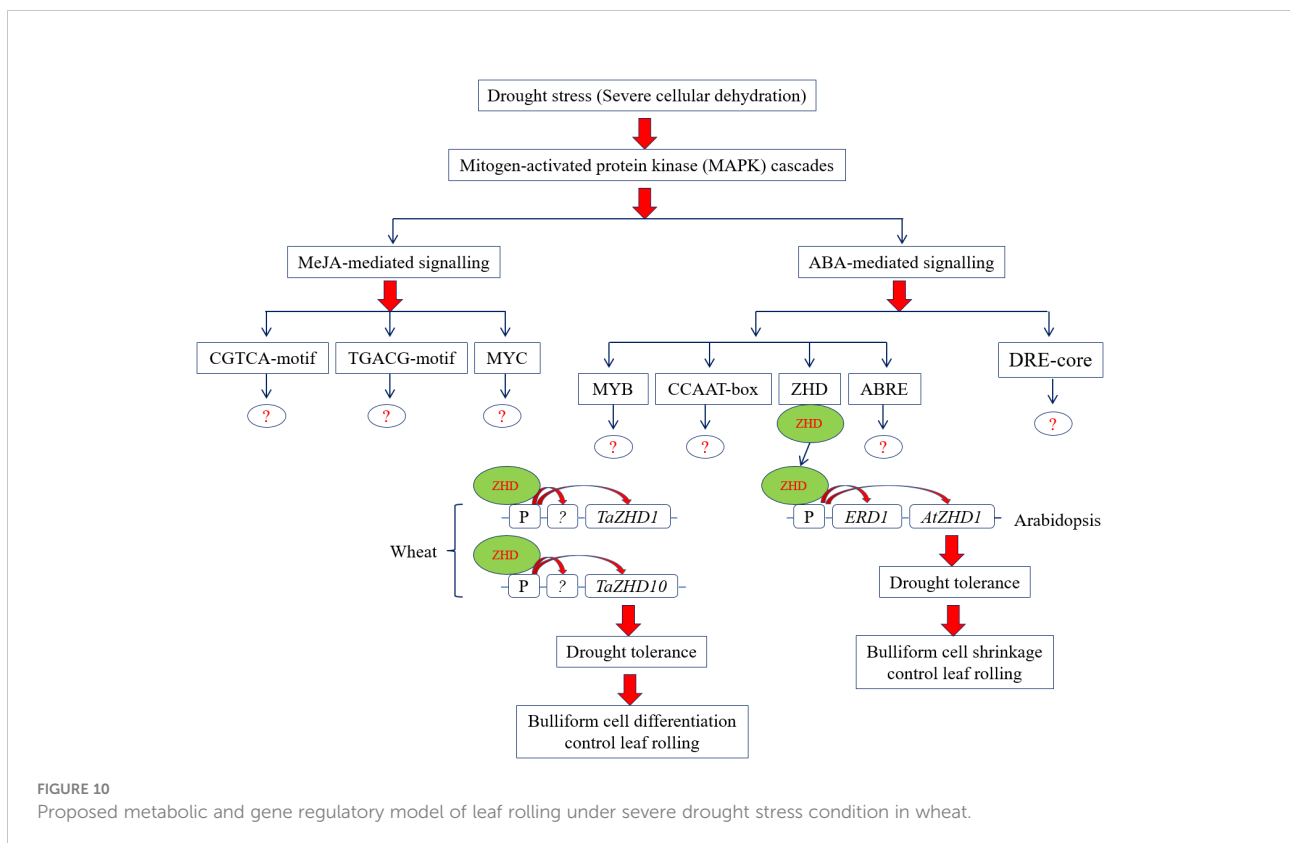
Drought stress (Severe cellular dehydration)

Mitogen-activated protein kinase (MAPK) cascades

MeJA-mediated signalling

ABA-mediated signalling

CGTCA-motif

TGACG-motif

MYC

?

?

?

MYB

CCAAT-box

ZHD

ABRE

DRE-core

?

?

ZHD

?

?

ZHD

P

?

*TaZHD1*

Wheat

ZHD

P

?

*TaZHD10*

Drought tolerance

Bulliform cell differentiation control leaf rolling

ZHD

P

*ERD1*

*AtZHD1*

Arabidopsis

Drought tolerance

Bulliform cell shrinkage control leaf rolling

FIGURE 10

Proposed metabolic and gene regulatory model of leaf rolling under severe drought stress condition in wheat.